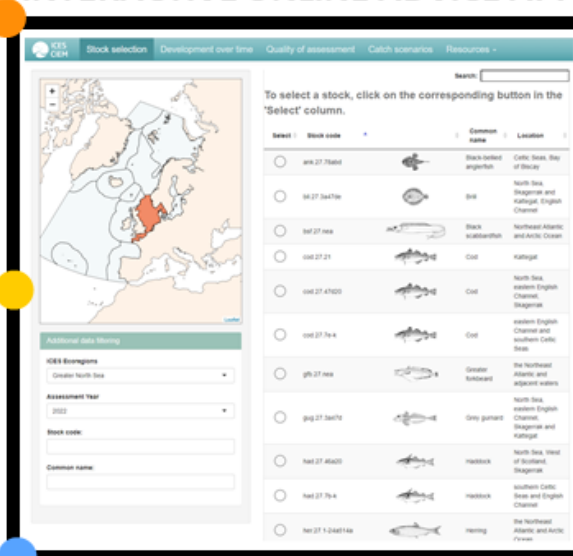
ICES CIEM

Stock selection | Development over time | Quality of assessment | Catch scenarios | Resources

Leaflet

Additional data filtering

ICES Ecoregions

Greater North Sea

Assessment Year

2022

Stock code:

Common name:

Search:

To select a stock, click on the corresponding button in the 'Select' column.

| Select | Stock code | | Common name | Location |
|---|---|---|---|---|
| | ank.27.78abd | | Black-bellied anglerfish | Celtic Seas, Bay of Biscay |
| | bll.27.3a47de | | Brill | North Sea, Skagerrak and Kattegat, English Channel |
| | bsf.27.nea | | Black scabbardfish | Northeast Atlantic and Arctic Ocean |
| | cod.27.21 | | Cod | Kattegat |
| | cod.27.47d20 | | Cod | North Sea, eastern English Channel, Skagerrak |
| | cod.27.7e-k | | Cod | eastern English Channel and southern Celtic Seas |
| | gfb.27.nea | | Greater forkbeard | the Northeast Atlantic and adjacent waters |
| | gug.27.3a47d | | Grey gurnard | North Sea, eastern English Channel, Skagerrak and Kattegat |
| | had.27.46a20 | | Haddock | North Sea, West of Scotland, Skagerrak |
| | had.27.7b-k | | Haddock | southern Celtic Seas and English Channel |
| | her.27.1-24a514a | | Herring | the Northeast Atlantic and Arctic Ocean |